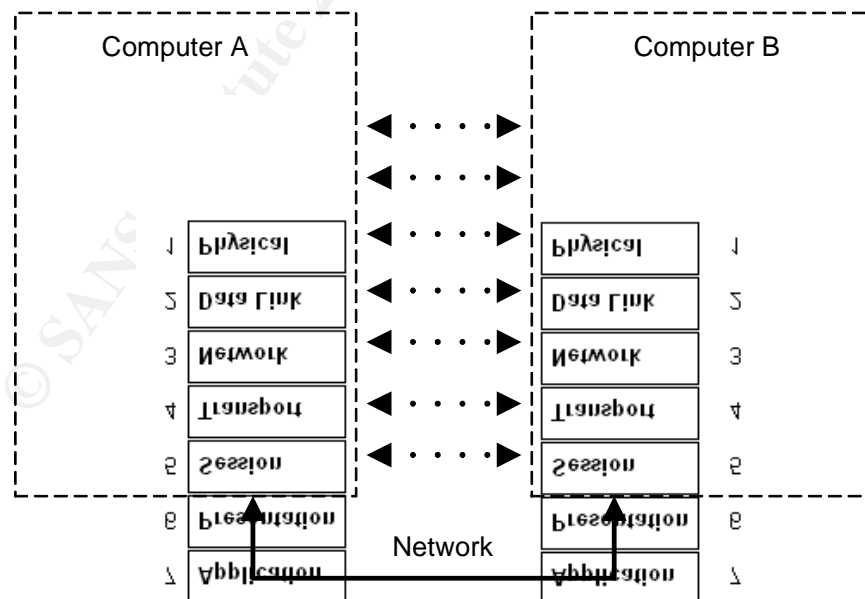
Computer A

Computer B

1 Physical
2 Data Link
3 Network
4 Transport
5 Session
6 Presentation
7 Application

Physical 1
Data Link 2
Network 3
Transport 4
Session 5
Presentation 6
Application 7

Network

© SANS Institute